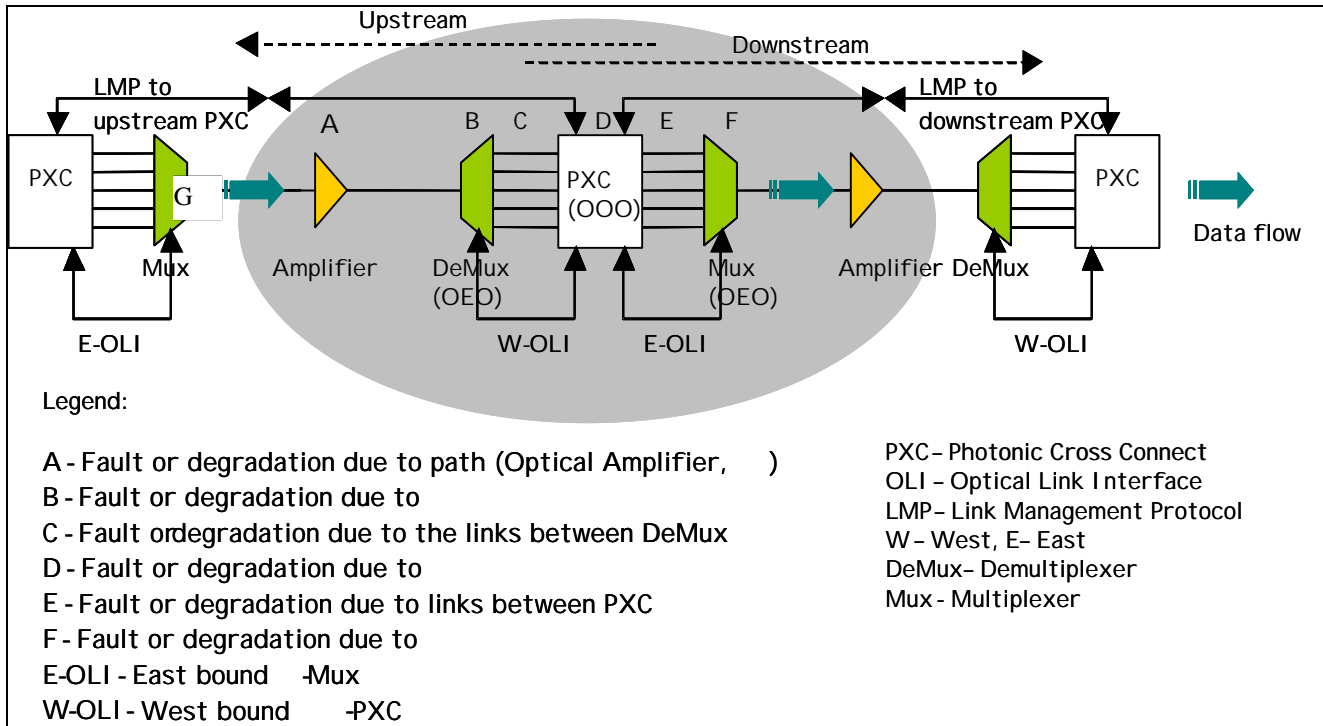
Upstream

Downstream

LMP to upstream PXC

LMP to downstream PXC

A

B C

D E F

PXC

G

PXC (OOO)

PXC

Mux

Amplifier

DeMux (OEO)

Mux (OEO)

Amplifier DeMux

Data flow

E-OLI

W-OLI

E-OLI

W-OLI

Legend:

A - Fault or degradation due to path (Optical Amplifier, )
B - Fault or degradation due to
C - Fault ordegradation due to the links between DeMux
D - Fault or degradation due to
E - Fault or degradation due to links between PXC
F - Fault or degradation due to
E-OLI - East bound -Mux
W-OLI - West bound -PXC

PXC – Photonic Cross Connect
OLI – Optical Link Interface
LMP – Link Management Protocol
W – West, E – East
DeMux – Demultiplexer
Mux - Multiplexer